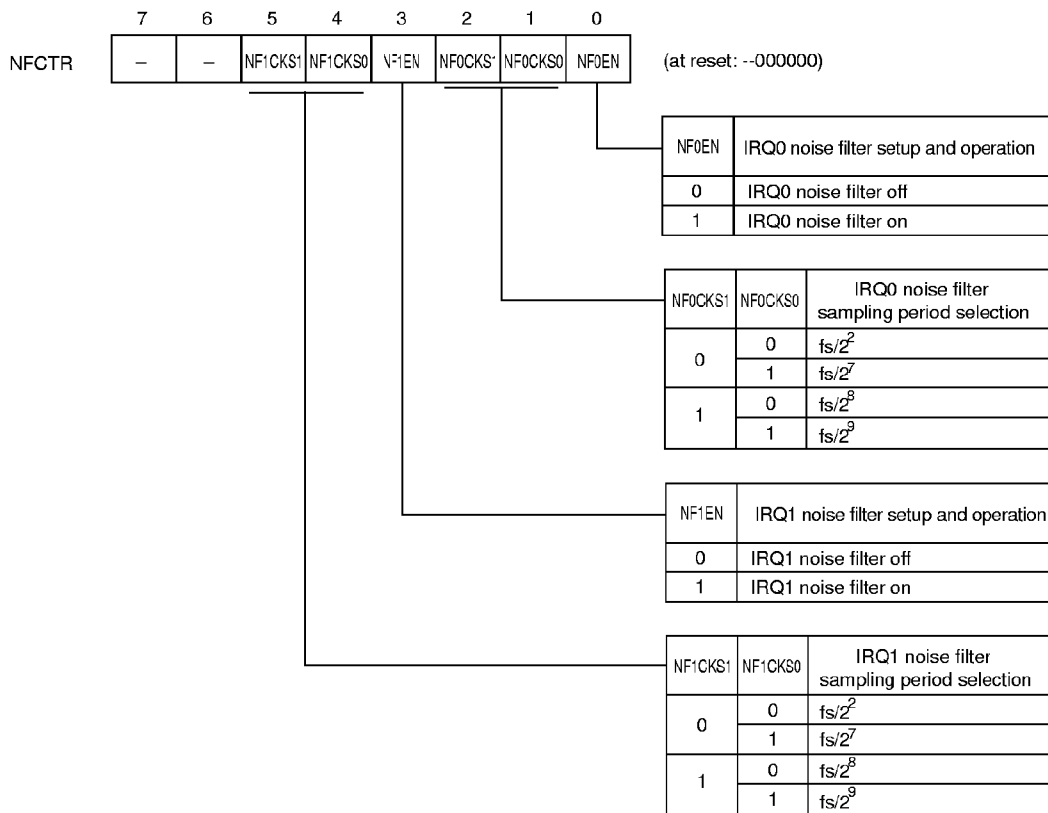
NFCTR

| 7 | 6 | 5 | 4 | 3 | 2 | 1 | 0 |
|---|---|---|---|---|---|---|---|
| – | – | NF1CKS1 | NF1CKS0 | NF1EN | NF0CKS1 | NF0CKS0 | NF0EN |

(at reset: --000000)

| NF0EN | IRQ0 noise filter setup and operation |
|---|---|
| 0 | IRQ0 noise filter off |
| 1 | IRQ0 noise filter on |

| NF0CKS1 | NF0CKS0 | IRQ0 noise filter sampling period selection |
|---|---|---|
| 0 | 0 | fs/$2^2$ |
| | 1 | fs/$2^7$ |
| 1 | 0 | fs/$2^8$ |
| | 1 | fs/$2^9$ |

| NF1EN | IRQ1 noise filter setup and operation |
|---|---|
| 0 | IRQ1 noise filter off |
| 1 | IRQ1 noise filter on |

| NF1CKS1 | NF1CKS0 | IRQ1 noise filter sampling period selection |
|---|---|---|
| 0 | 0 | fs/$2^2$ |
| | 1 | fs/$2^7$ |
| 1 | 0 | fs/$2^8$ |
| | 1 | fs/$2^9$ |